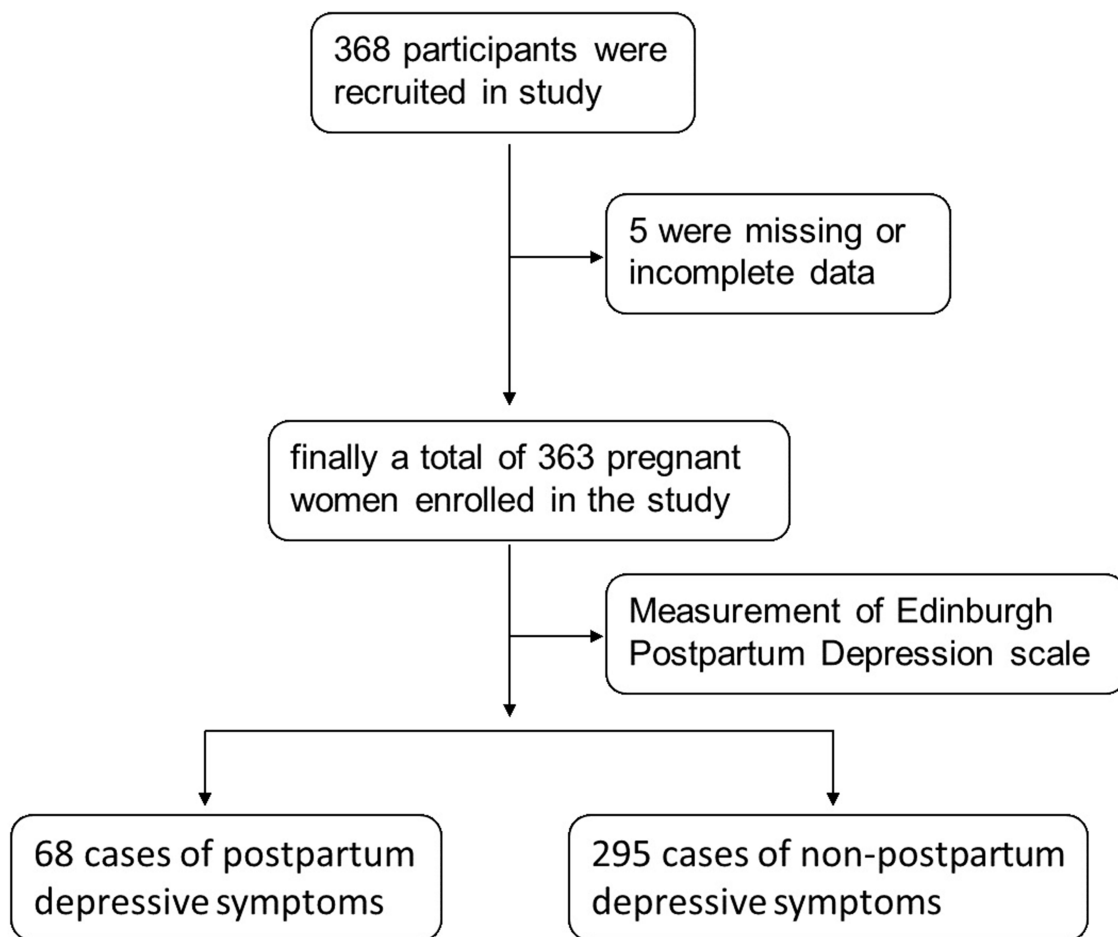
368 participants were recruited in study

5 were missing or incomplete data

finally a total of 363 pregnant women enrolled in the study

Measurement of Edinburgh Postpartum Depression scale

68 cases of postpartum depressive symptoms

295 cases of non-postpartum depressive symptoms